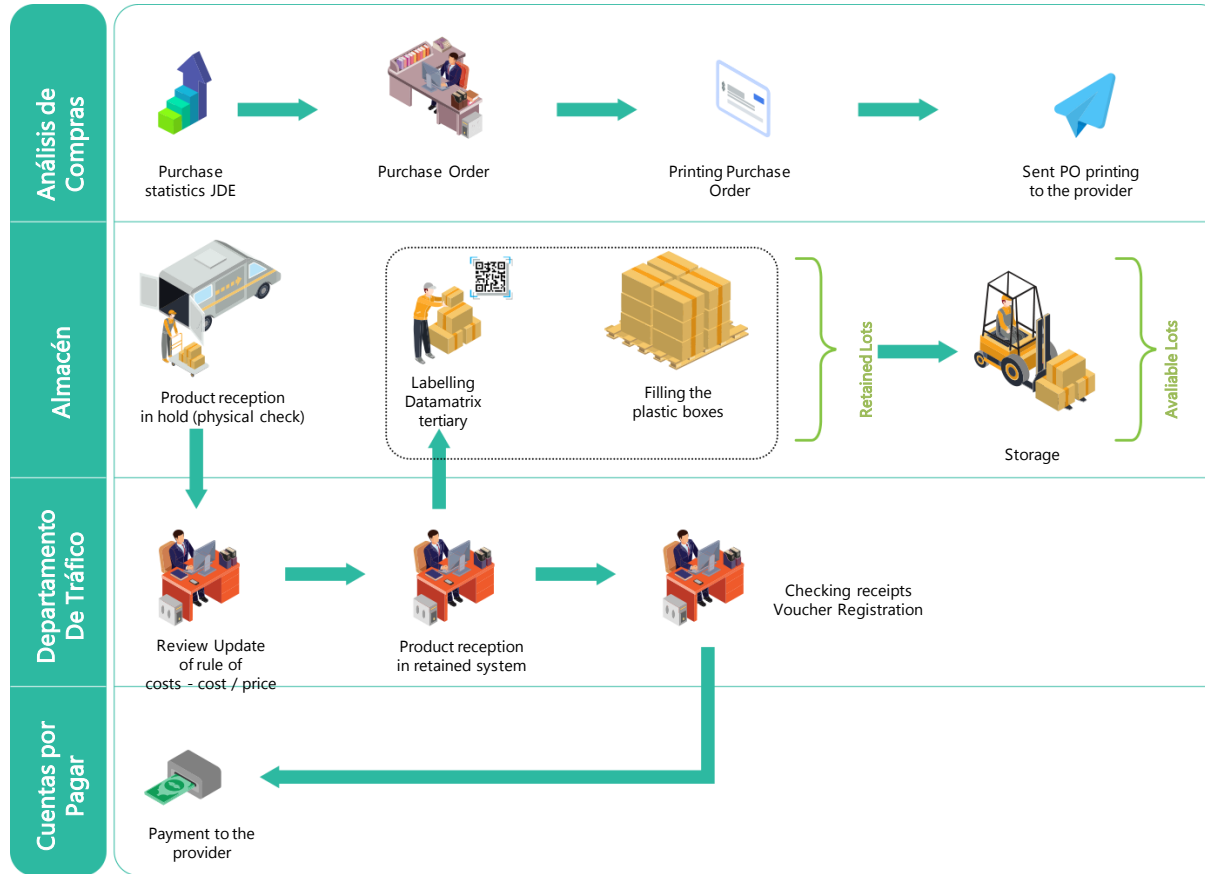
Análisis de Compras

Purchase statistics JDE

Purchase Order

Printing Purchase Order

Sent PO printing to the provider

Almacén

Product reception in hold (physical check)

Labelling Datamatrix tertiary

Filling the plastic boxes

Retained Lots

Storage

Available Lots

Departamento De Tráfico

Review Update of rule of costs - cost / price

Product reception in retained system

Checking receipts Voucher Registration

Cuentas por Pagar

Payment to the provider